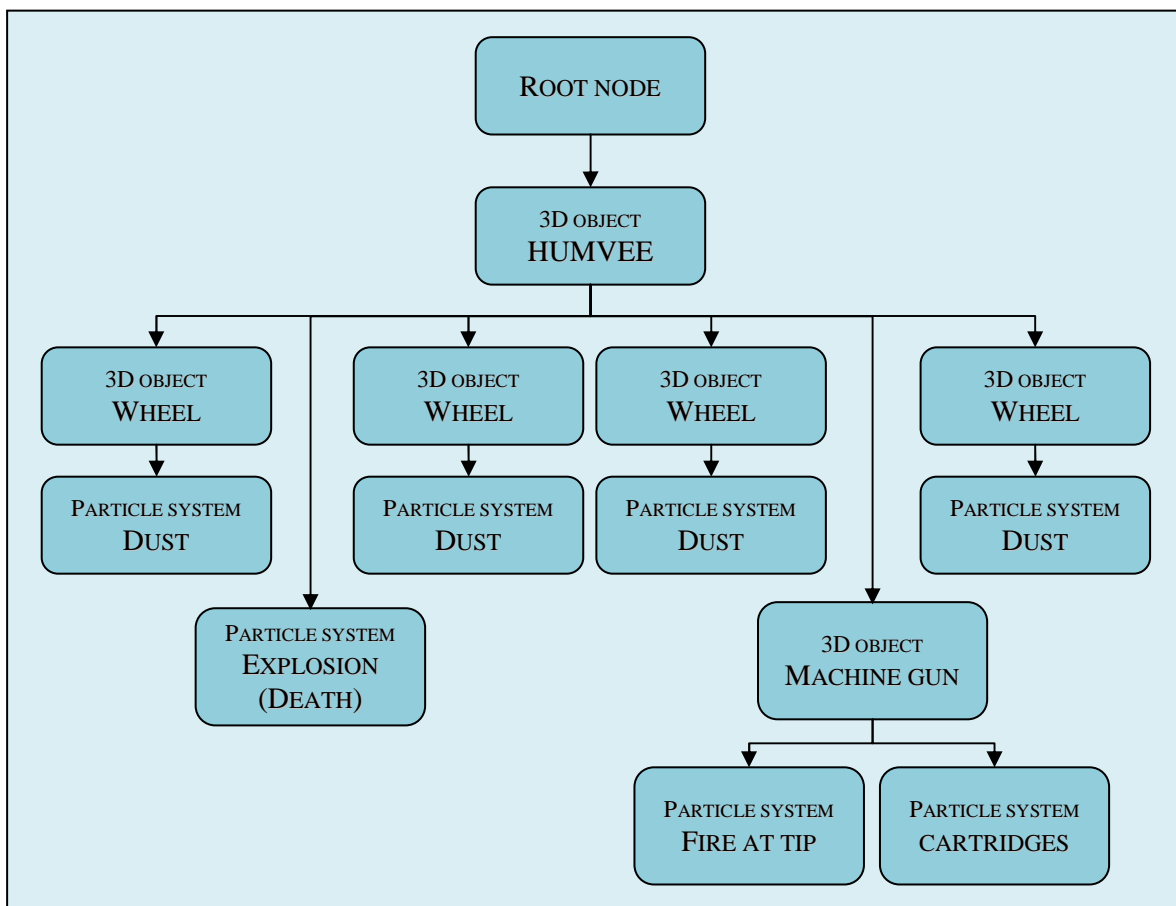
Root node

3D object
HUMVEE

3D object
Wheel

Particle system
Dust

3D object
Wheel

Particle system
Dust

3D object
Wheel

Particle system
Dust

3D object
Wheel

Particle system
Dust

Particle system
Explosion
(Death)

3D object
Machine gun

Particle system
Fire at tip

Particle system
cartridges